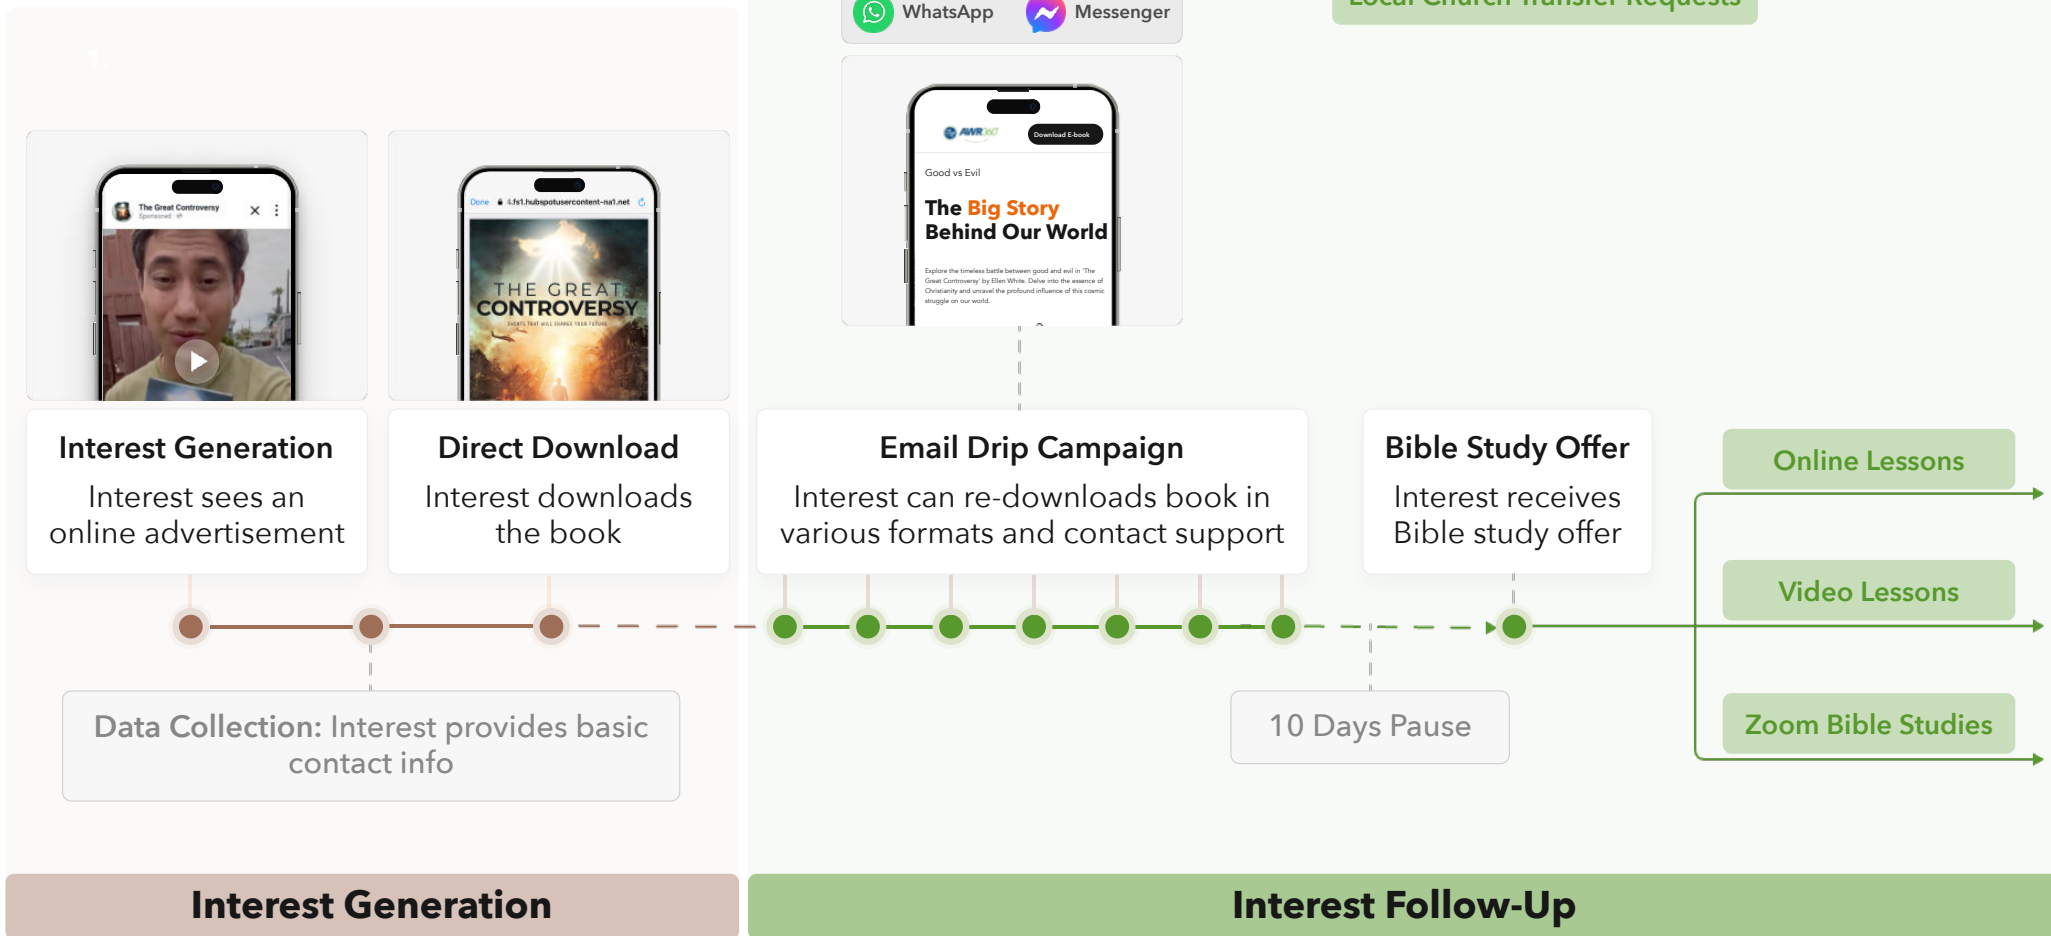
WhatsApp Messenger

Local Church Transfer Requests

1.

The Great Controversy
Sponsored

Done 4.fs1.hubspotusercontent-na1.net

THE GREAT CONTROVERSY

AWR360° Download E-book

Good vs Evil

The Big Story Behind Our World

Explore the timeless battle between good and evil in 'The Great Controversy' by Ellen White. Delve into the essence of Christianity and unravel the profound influence of this cosmic struggle on our world.

Interest Generation
Interest sees an online advertisement

Direct Download
Interest downloads the book

Email Drip Campaign
Interest can re-downloads book in various formats and contact support

Bible Study Offer
Interest receives Bible study offer

Online Lessons

Video Lessons

Zoom Bible Studies

Data Collection: Interest provides basic contact info

10 Days Pause

Interest Generation

Interest Follow-Up